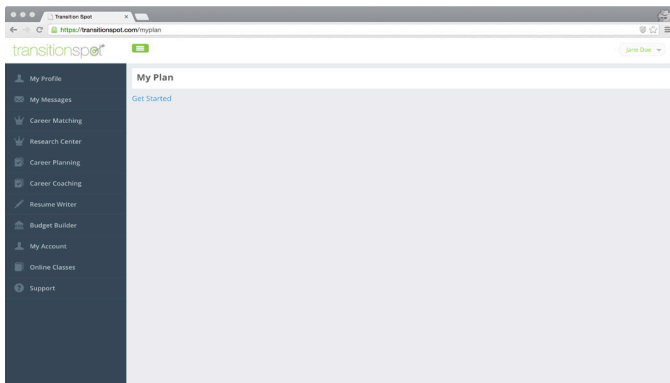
Transition Spot

https://transitionspot.com/myplan

transitionspot

June Doe

My Profile
My Messages
Career Matching
Research Center
Career Planning
Career Coaching
Resume Writer
Budget Builder
My Account
Online Classes
Support

My Plan

Get Started